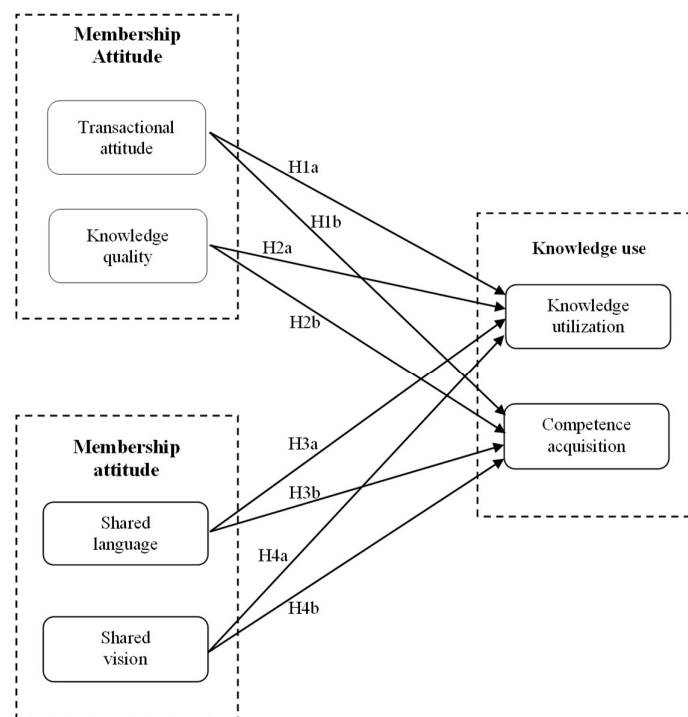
Membership Attitude

Transactional attitude

Knowledge quality

H1a

H1b

H2a

H2b

Knowledge use

Knowledge utilization

Competence acquisition

Membership attitude

H3a

H3b

Shared language

H4a

H4b

Shared vision